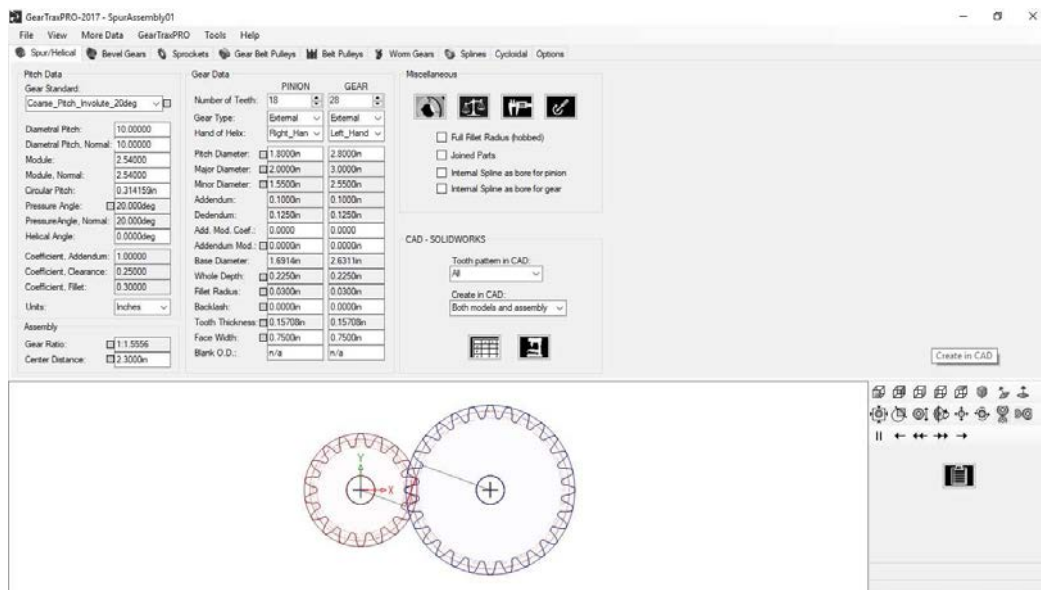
GearTraxPRO-2017 - SpurAssembly01

File View More Data GearTraxPRO Tools Help

Spur/Helical Bevel Gears Sprockets Gear Belt Pulleys Belt Pulleys Worm Gears Splines Cycloidal Options

Pitch Data
Gear Standard:
Coarse_Pitch_Involute_20deg
Diametral Pitch: 10.00000
Diametral Pitch, Normal: 10.00000
Module: 2.54000
Module, Normal: 2.54000
Circular Pitch: 0.31415in
Pressure Angle: 20.000deg
PressureAngle, Normal: 20.000deg
Helical Angle: 0.0000deg
Coefficient, Addendum: 1.00000
Coefficient, Clearance: 0.25000
Coefficient, Fillet: 0.30000
Units: Inches

Assembly
Gear Ratio: 1:1.5556
Center Distance: 2.3000in

Gear Data

| | PINION | GEAR |
|---|---|---|
| Number of Teeth: | 18 | 28 |
| Gear Type: | External | External |
| Hand of Helix: | Right_Han | Left_Hand |
| Pitch Diameter: | 1.8000in | 2.8000in |
| Major Diameter: | 2.0000in | 3.0000in |
| Minor Diameter: | 1.5500in | 2.5500in |
| Addendum: | 0.1000in | 0.1000in |
| Dedendum: | 0.1250in | 0.1250in |
| Add. Mod. Coef.: | 0.0000 | 0.0000 |
| Addendum Mod.: | 0.0000in | 0.0000in |
| Base Diameter: | 1.6914in | 2.6311in |
| Whole Depth: | 0.2250in | 0.2250in |
| Fillet Radius: | 0.0300in | 0.0300in |
| Backlash: | 0.0000in | 0.0000in |
| Tooth Thickness: | 0.15708in | 0.15708in |
| Face Width: | 0.7500in | 0.7500in |
| Blank O.D.: | n/a | n/a |

Miscellaneous
Full Fillet Radius (hobbed)
Joined Parts
Internal Spline as bore for pinion
Internal Spline as bore for gear

CAD - SOLIDWORKS
Tooth pattern in CAD:
All
Create in CAD:
Both models and assembly

Create in CAD

Y
X